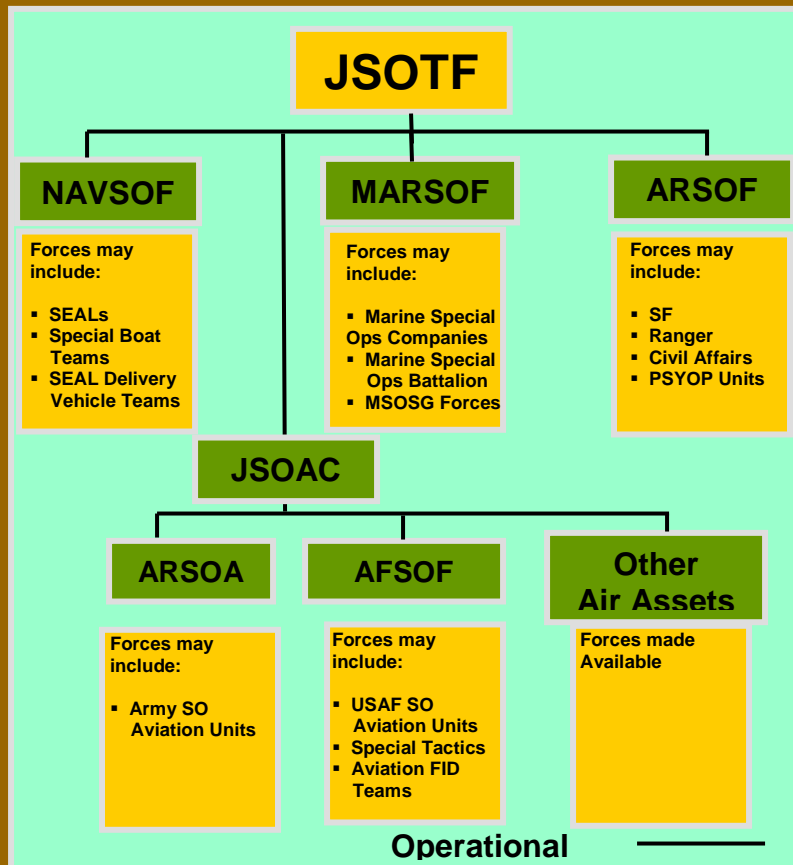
JSOTF

NAVSOF

Forces may include:

- SEALs
- Special Boat Teams
- SEAL Delivery Vehicle Teams

MARSOF

Forces may include:

- Marine Special Ops Companies
- Marine Special Ops Battalion
- MSOSG Forces

ARSOF

Forces may include:

- SF
- Ranger
- Civil Affairs
- PSYOP Units

JSOAC

ARSOA

Forces may include:

- Army SO Aviation Units

AFSOF

Forces may include:

- USAF SO Aviation Units
- Special Tactics
- Aviation FID Teams

Other Air Assets

Forces made Available

Operational